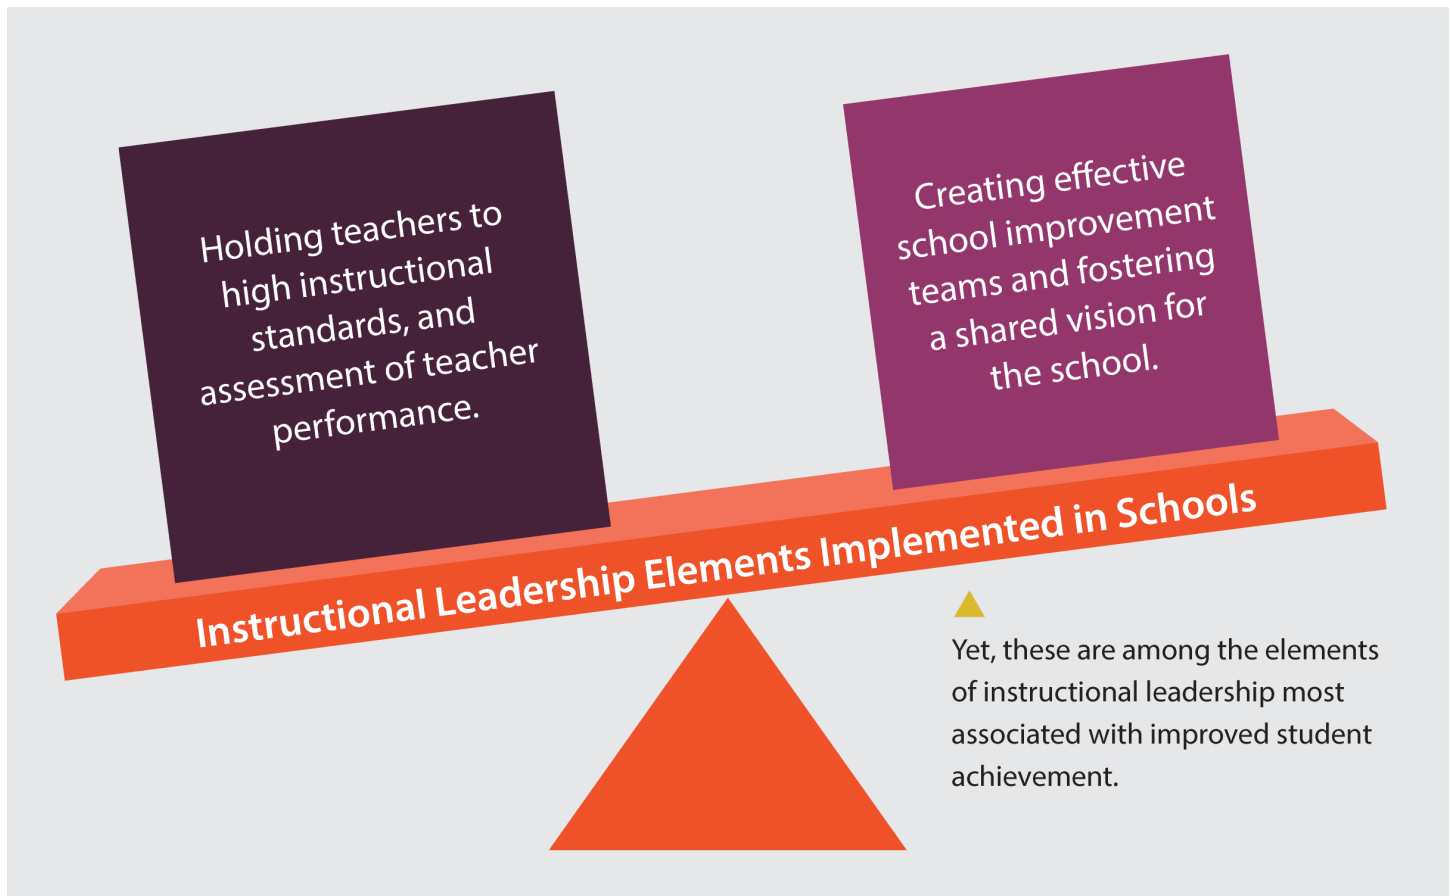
Holding teachers to high instructional standards, and assessment of teacher performance.

Creating effective school improvement teams and fostering a shared vision for the school.

Instructional Leadership Elements Implemented in Schools

Yet, these are among the elements of instructional leadership most associated with improved student achievement.